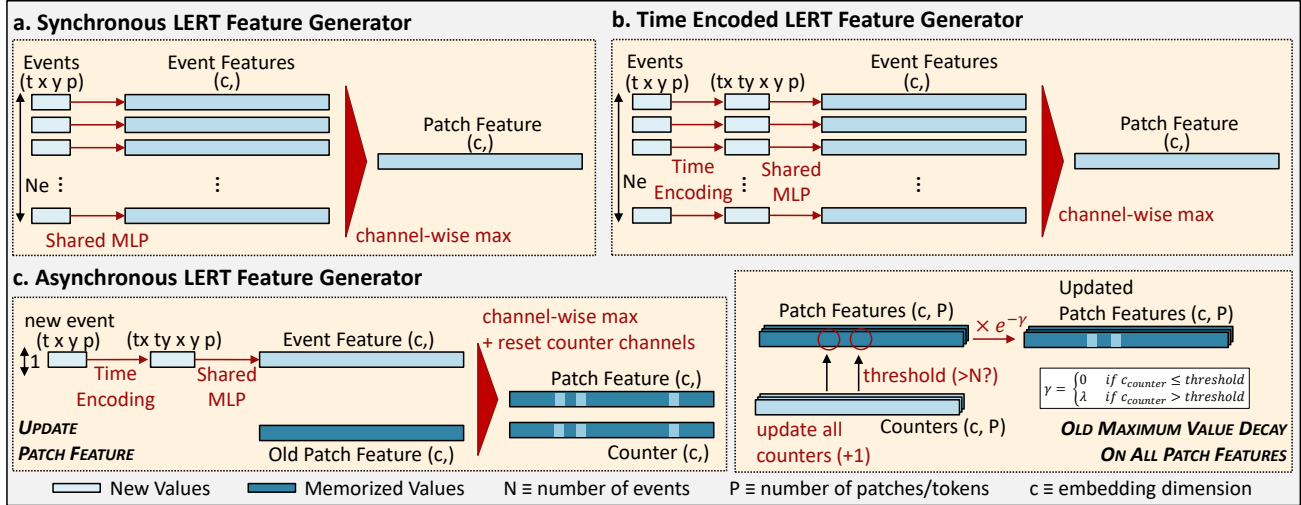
a. Synchronous LERT Feature Generator

Events (t x y p)

Event Features (c,)

Patch Feature (c,)

Ne ⋮

⋮

Shared MLP

channel-wise max

b. Time Encoded LERT Feature Generator

Events (t x y p)

(tx ty x y p)

Event Features (c,)

Patch Feature (c,)

Time Encoding

Shared MLP

Ne ⋮

⋮

channel-wise max

c. Asynchronous LERT Feature Generator

new event (t x y p)

1

(tx ty x y p)

Event Feature (c,)

Time Encoding

Shared MLP

channel-wise max + reset counter channels

Patch Feature (c,)

Counter (c,)

UPDATE PATCH FEATURE

Old Patch Feature (c,)

Patch Features (c, P)

$\times e^{-\gamma}$

Updated Patch Features (c, P)

threshold (>N?)

$\gamma = \begin{cases} 0 & if\ c_{counter} \leq threshold \\ \lambda & if\ c_{counter} > threshold \end{cases}$

update all counters (+1)

Counters (c, P)

OLD MAXIMUM VALUE DECAY ON ALL PATCH FEATURES

New Values Memorized Values N ≡ number of events P ≡ number of patches/tokens c ≡ embedding dimension